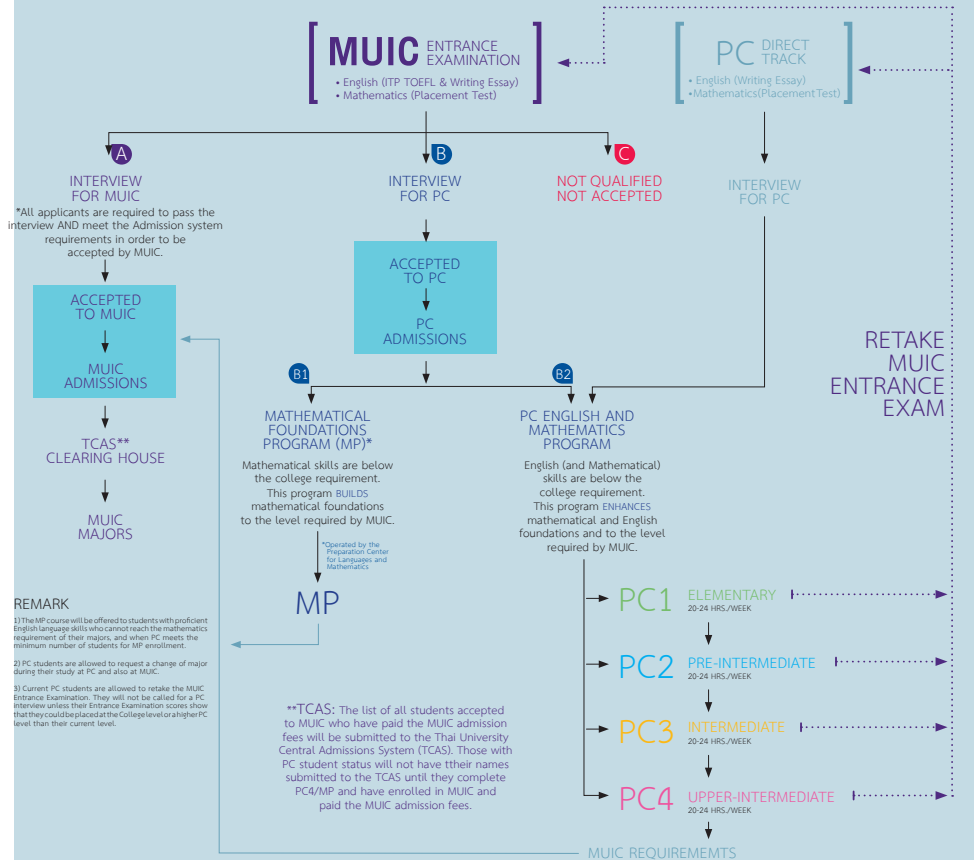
MUIC ENTRANCE EXAMINATION
• English (ITP TOEFL & Writing Essay)
• Mathematics (Placement Test)

PC DIRECT TRACK
• English (Writing Essay)
• Mathematics (Placement Test)

A
INTERVIEW FOR MUIC
*All applicants are required to pass the interview AND meet the Admission system requirements in order to be accepted by MUIC.

B
INTERVIEW FOR PC

C
NOT QUALIFIED NOT ACCEPTED

INTERVIEW FOR PC

ACCEPTED TO MUIC

MUIC ADMISSIONS

TCAS** CLEARING HOUSE

MUIC MAJORS

ACCEPTED TO PC

PC ADMISSIONS

RETAKE MUIC ENTRANCE EXAM

B1
MATHEMATICAL FOUNDATIONS PROGRAM (MP)*
Mathematical skills are below the college requirement. This program BUILDS mathematical foundations to the level required by MUIC.

*Operated by the Preparation Center for Languages and Mathematics

MP

B2
PC ENGLISH AND MATHEMATICS PROGRAM
English (and Mathematical) skills are below the college requirement. This program ENHANCES mathematical and English foundations and to the level required by MUIC.

PC1 ELEMENTARY
20-24 HRS./WEEK

PC2 PRE-INTERMEDIATE
20-24 HRS./WEEK

PC3 INTERMEDIATE
20-24 HRS./WEEK

PC4 UPPER-INTERMEDIATE
20-24 HRS./WEEK

REMARK
1) The MP course will be offered to students with proficient English language skills who cannot reach the mathematics requirement of their majors, and when PC meets the minimum number of students for MP enrollment.

2) PC students are allowed to request a change of major during their study at PC and also at MUIC.

3) Current PC students are allowed to retake the MUIC Entrance Examination. They will not be called for a PC interview unless their Entrance Examination scores show that they could be placed at the College level or a higher PC level than their current level.

**TCAS: The list of all students accepted to MUIC who have paid the MUIC admission fees will be submitted to the Thai University Central Admissions System (TCAS). Those with PC student status will not have their names submitted to the TCAS until they complete PC4/MP and have enrolled in MUIC and paid the MUIC admission fees.

MUIC REQUIREMEMTS